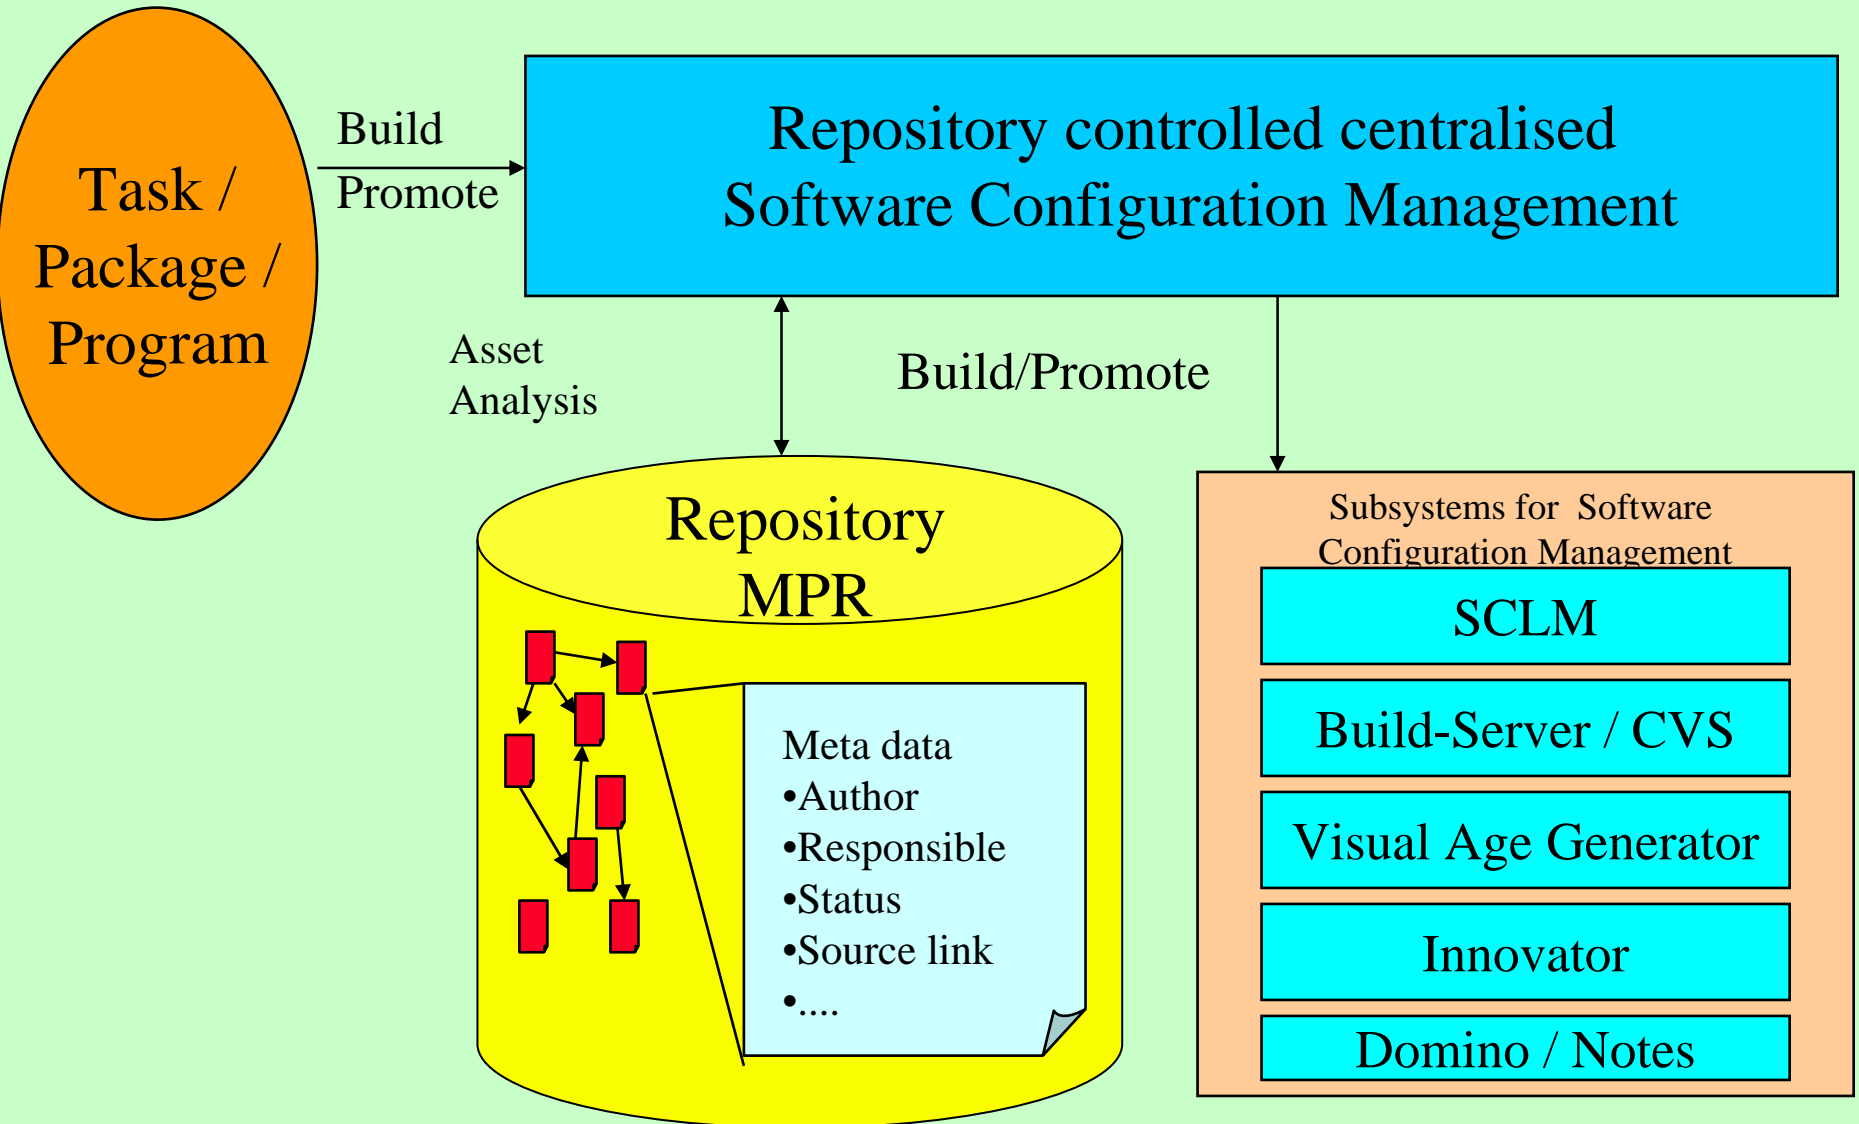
Task / Package / Program

Build
Promote

Repository controlled centralised
Software Configuration Management

Asset
Analysis

Build/Promote

Repository
MPR

Meta data
•Author
•Responsible
•Status
•Source link
•....

Subsystems for Software Configuration Management

SCLM

Build-Server / CVS

Visual Age Generator

Innovator

Domino / Notes